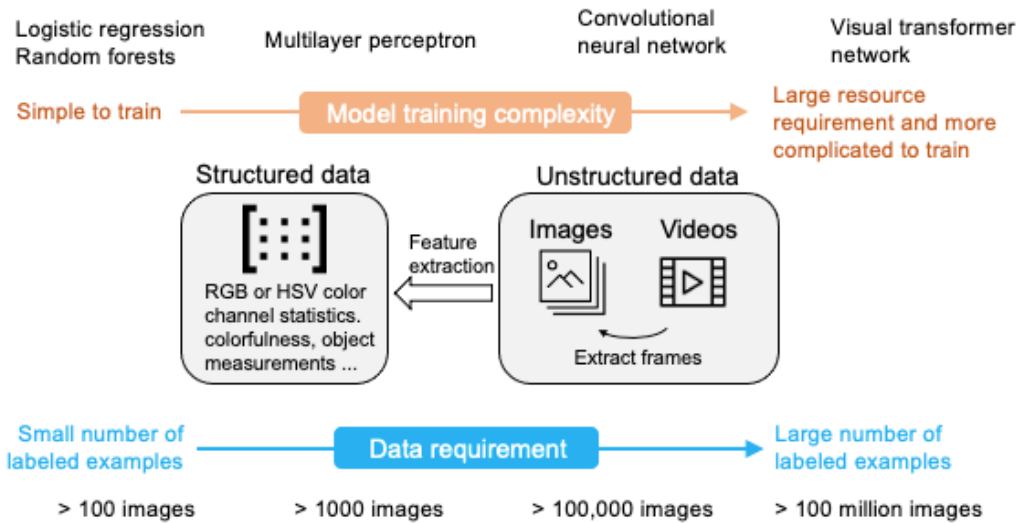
Logistic regression
Random forests

Multilayer perceptron

Convolutional neural network

Visual transformer network

Simple to train

Model training complexity

Large resource requirement and more complicated to train

Structured data

RGB or HSV color channel statistics. colorfulness, object measurements ...

Feature extraction

Unstructured data

Images

Videos

Extract frames

Small number of labeled examples

Data requirement

Large number of labeled examples

> 100 images

> 1000 images

> 100,000 images

> 100 million images